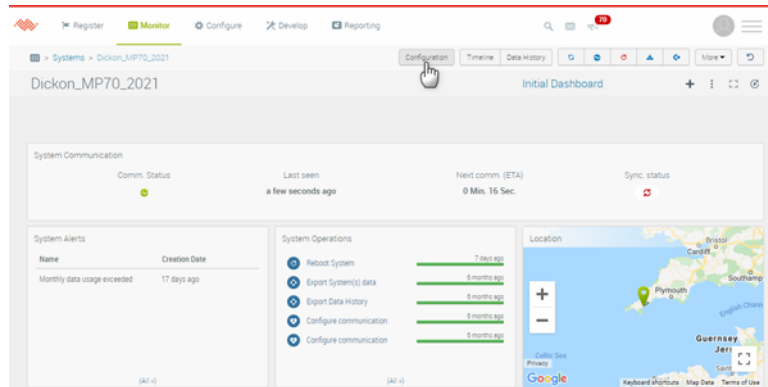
Register Monitor Configure Develop Reporting 70

> Systems > Dickon_MP70_2021

Configuration Timeline Data History More

Dickon_MP70_2021

Initial Dashboard

System Communication

Comm. Status

Last seen
a few seconds ago

Next comm. (ETA)
0 Min. 16 Sec.

Sync. status

System Alerts

| Name | Creation Date |
|---|---|
| Monthly data usage exceeded | 17 days ago |

(All »)

System Operations

Reboot System 7 days ago

Export System(s) data 6 months ago

Export Data History 6 months ago

Configure communication 6 months ago

Configure communication 6 months ago

(All »)

Location

Bristol
Cardiff
Southamp
Plymouth
English Chann
Celtic Sea
Guernsey
Jers
Privacy
Google
Keyboard shortcuts Map Data Terms of Use